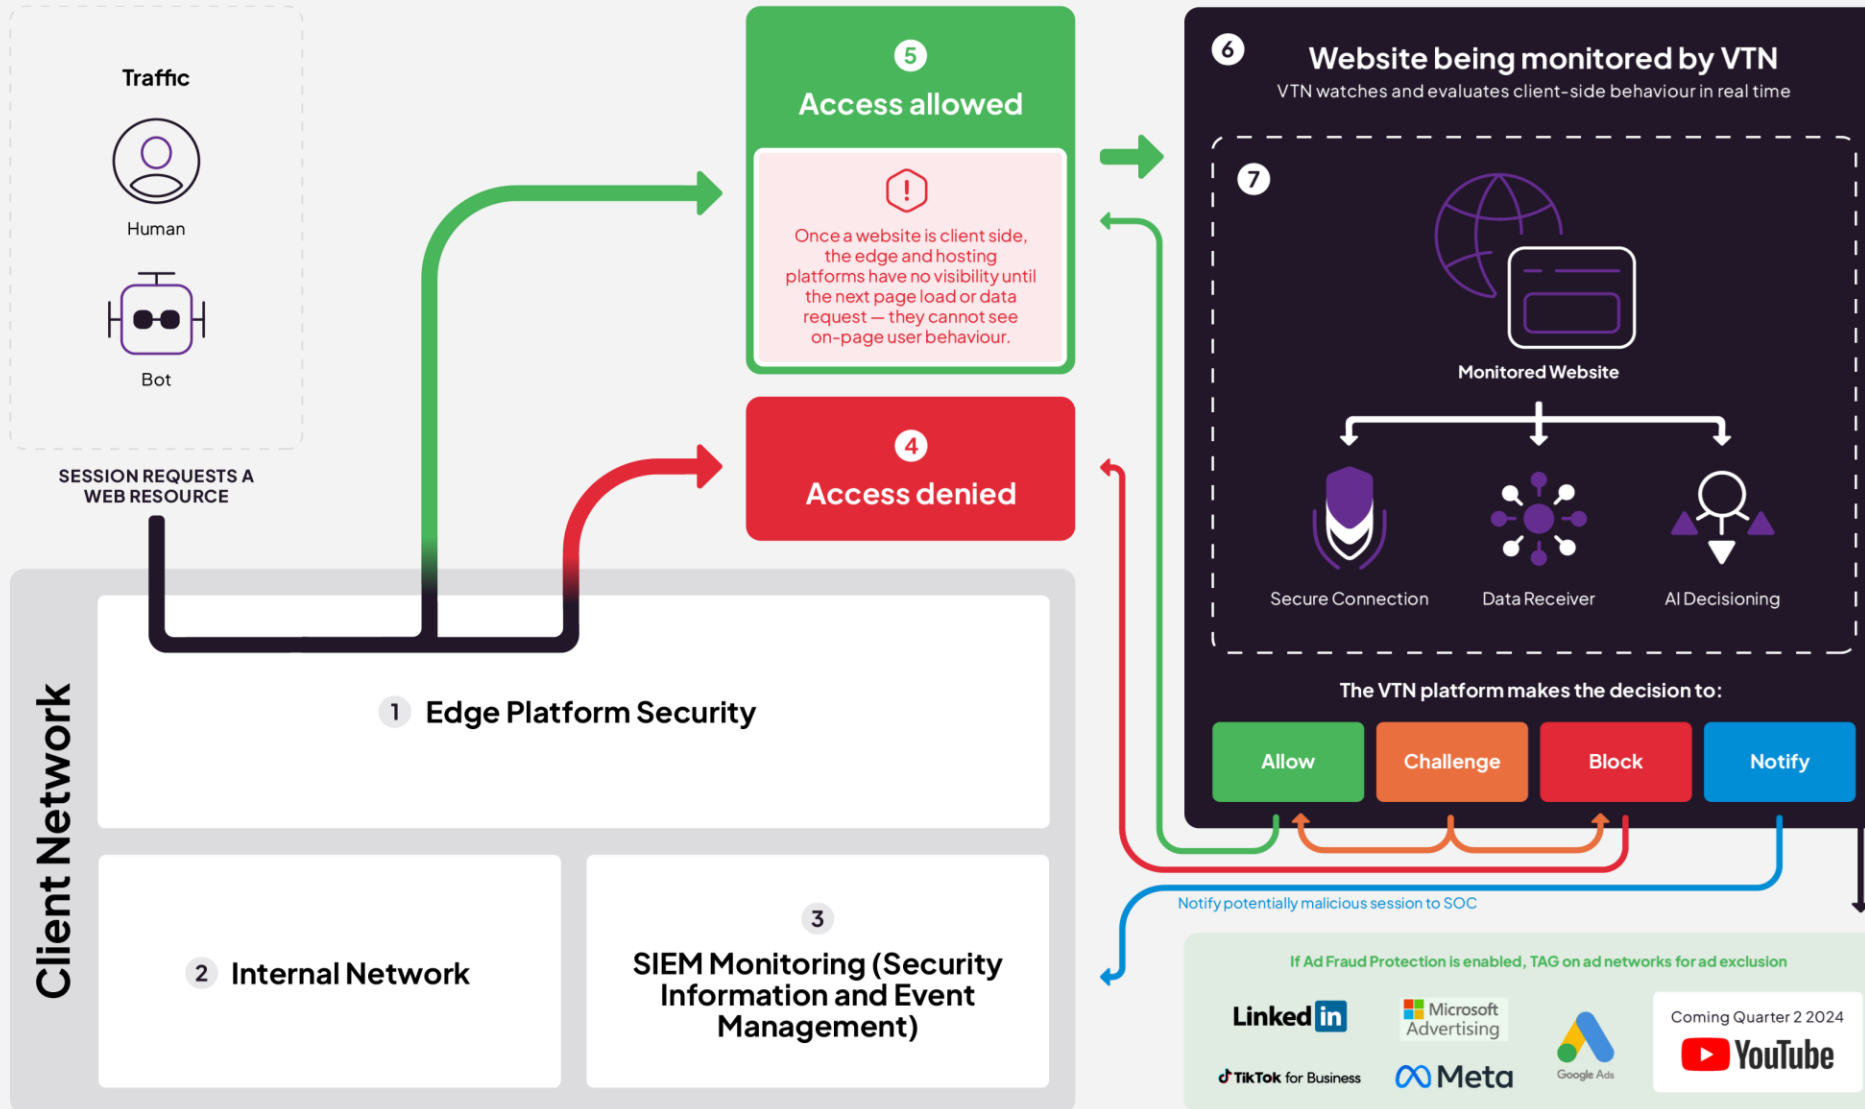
Traffic

Human

Bot

SESSION REQUESTS A WEB RESOURCE

5
Access allowed

Once a website is client side, the edge and hosting platforms have no visibility until the next page load or data request — they cannot see on-page user behaviour.

4
Access denied

6
Website being monitored by VTN
VTN watches and evaluates client-side behaviour in real time

7

Monitored Website

Secure Connection

Data Receiver

AI Decisioning

The VTN platform makes the decision to:

| Allow | Challenge | Block | Notify |
|---|---|---|---|

Notify potentially malicious session to SOC

If Ad Fraud Protection is enabled, TAG on ad networks for ad exclusion

LinkedIn

Microsoft Advertising

Google Ads

Coming Quarter 2 2024

YouTube

TikTok for Business

Meta

Client Network

1 Edge Platform Security

2 Internal Network

3
SIEM Monitoring (Security Information and Event Management)